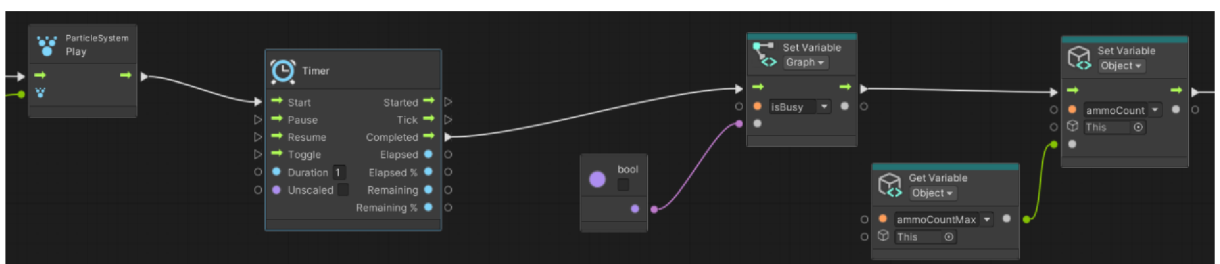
ParticleSystem
Play

Timer
Start
Pause
Resume
Toggle
Duration 1
Unscaled
Started
Tick
Completed
Elapsed
Elapsed %
Remaining
Remaining %

bool

Set Variable
Graph
isBusy

Get Variable
Object
ammoCountMax
This

Set Variable
Object
ammoCount
This